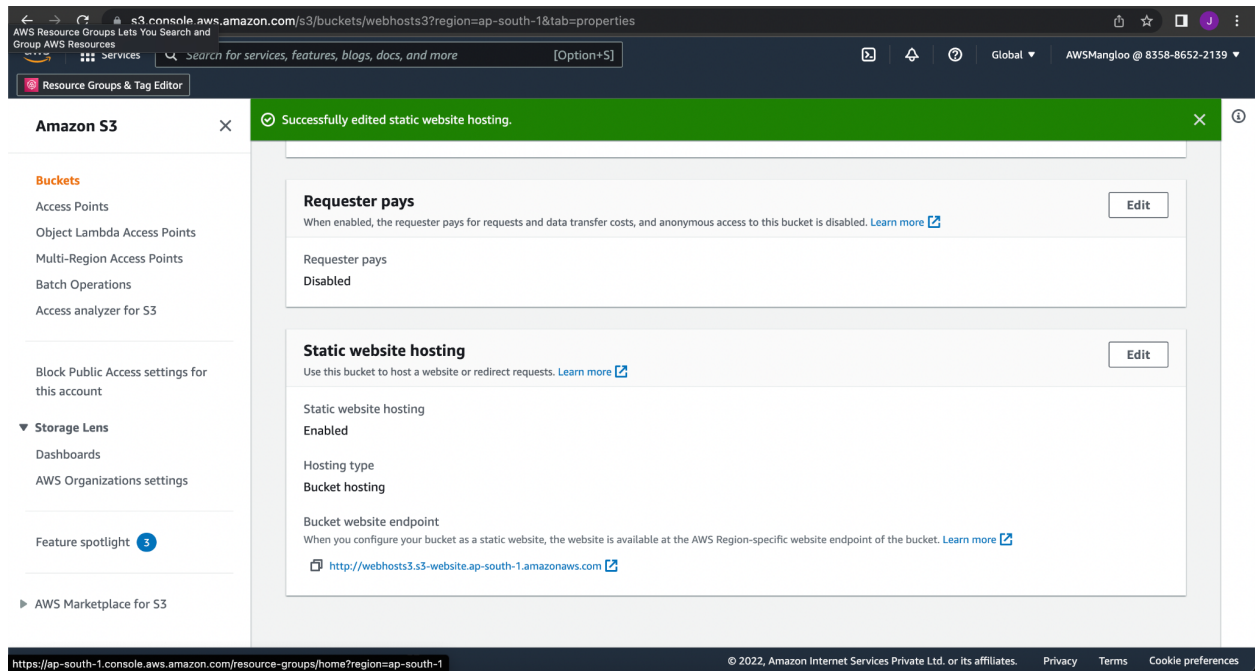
s3.console.aws.amazon.com/s3/buckets/webhosts3?region=ap-south-1&tab=properties

AWS Resource Groups Lets You Search and Group AWS Resources

Services

Search for services, features, blogs, docs, and more

[Option+S]

Global ▼

AWSMangloo @ 8358-8652-2139 ▼

Resource Groups & Tag Editor

Amazon S3

Successfully edited static website hosting.

Buckets

Access Points

Object Lambda Access Points

Multi-Region Access Points

Batch Operations

Access analyzer for S3

Block Public Access settings for this account

▼ Storage Lens

Dashboards

AWS Organizations settings

Feature spotlight 3

▶ AWS Marketplace for S3

Requester pays

When enabled, the requester pays for requests and data transfer costs, and anonymous access to this bucket is disabled. Learn more

Edit

Requester pays

Disabled

Static website hosting

Use this bucket to host a website or redirect requests. Learn more

Edit

Static website hosting

Enabled

Hosting type

Bucket hosting

Bucket website endpoint

When you configure your bucket as a static website, the website is available at the AWS Region-specific website endpoint of the bucket. Learn more

http://webhosts3.s3-website.ap-south-1.amazonaws.com

https://ap-south-1.console.aws.amazon.com/resource-groups/home?region=ap-south-1

© 2022, Amazon Internet Services Private Ltd. or its affiliates.

Privacy

Terms

Cookie preferences